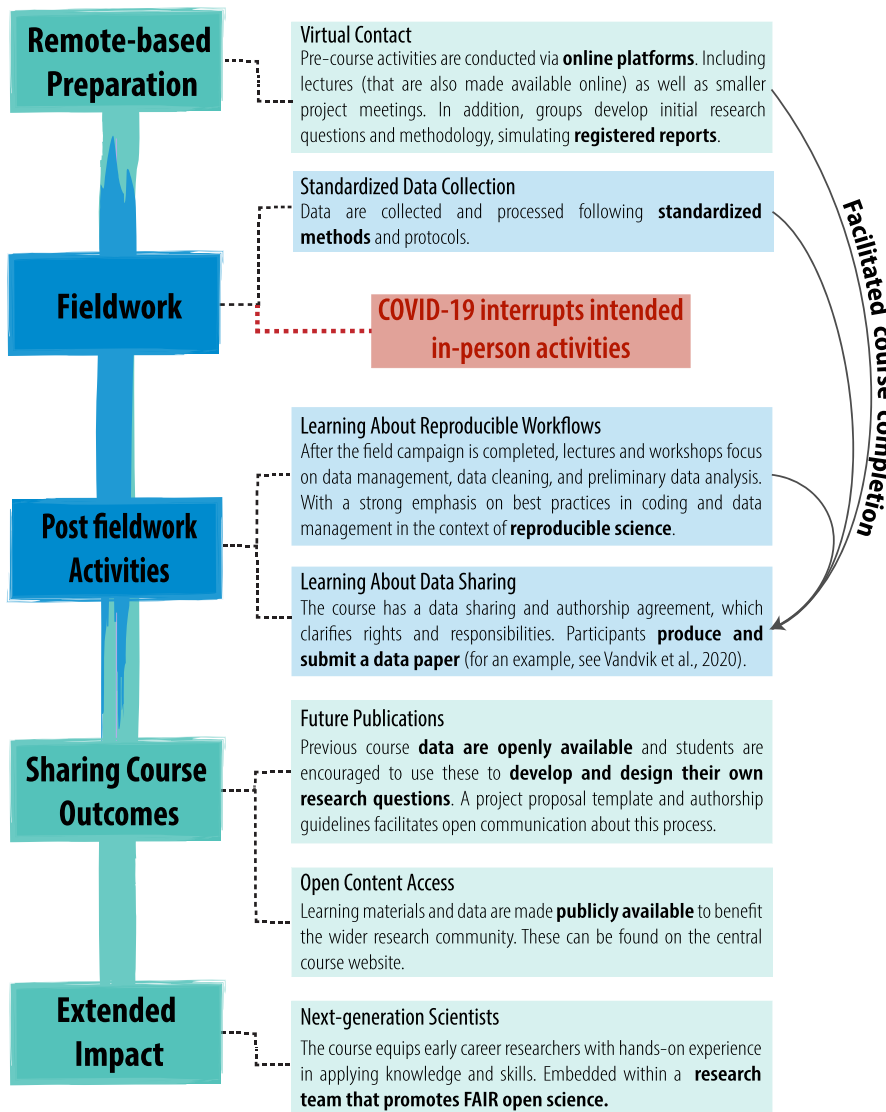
Remote-based Preparation

Virtual Contact
Pre-course activities are conducted via **online platforms**. Including lectures (that are also made available online) as well as smaller project meetings. In addition, groups develop initial research questions and methodology, simulating **registered reports**.

Standardized Data Collection
Data are collected and processed following **standardized methods** and protocols.

Fieldwork

COVID-19 interrupts intended in-person activities

Facilitated course completion

Learning About Reproducible Workflows
After the field campaign is completed, lectures and workshops focus on data management, data cleaning, and preliminary data analysis. With a strong emphasis on best practices in coding and data management in the context of **reproducible science**.

Post fieldwork Activities

Learning About Data Sharing
The course has a data sharing and authorship agreement, which clarifies rights and responsibilities. Participants **produce and submit a data paper** (for an example, see Vandvik et al., 2020).

Future Publications
Previous course **data are openly available** and students are encouraged to use these to **develop and design their own research questions**. A project proposal template and authorship guidelines facilitates open communication about this process.

Sharing Course Outcomes

Open Content Access
Learning materials and data are made **publicly available** to benefit the wider research community. These can be found on the central course website.

Extended Impact

Next-generation Scientists
The course equips early career researchers with hands-on experience in applying knowledge and skills. Embedded within a **research team that promotes FAIR open science.**